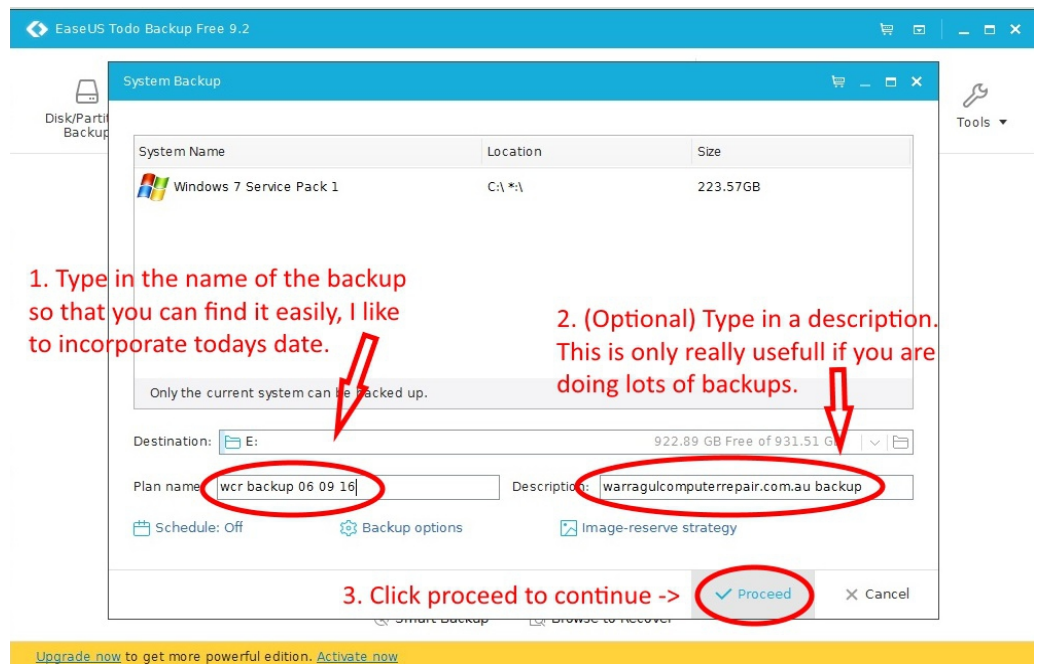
EaseUS Todo Backup Free 9.2

Disk/Partit Backup

Tools ▾

System Backup

| System Name | Location | Size |
|---|---|---|
| Windows 7 Service Pack 1 | C:\ *:\ | 223.57GB |

1. Type in the name of the backup so that you can find it easily, I like to incorporate todays date.

2. (Optional) Type in a description. This is only really usefull if you are doing lots of backups.

Only the current system can be backed up.

Destination: E: 922.89 GB Free of 931.51 GB

Plan name: wcr backup 06 09 16

Description: warragulcomputerrepair.com.au backup

Schedule: Off

Backup options

Image-reserve strategy

3. Click proceed to continue ->

Proceed

Cancel

Smart Backup

Browse to Recover

Upgrade now to get more powerful edition. Activate now